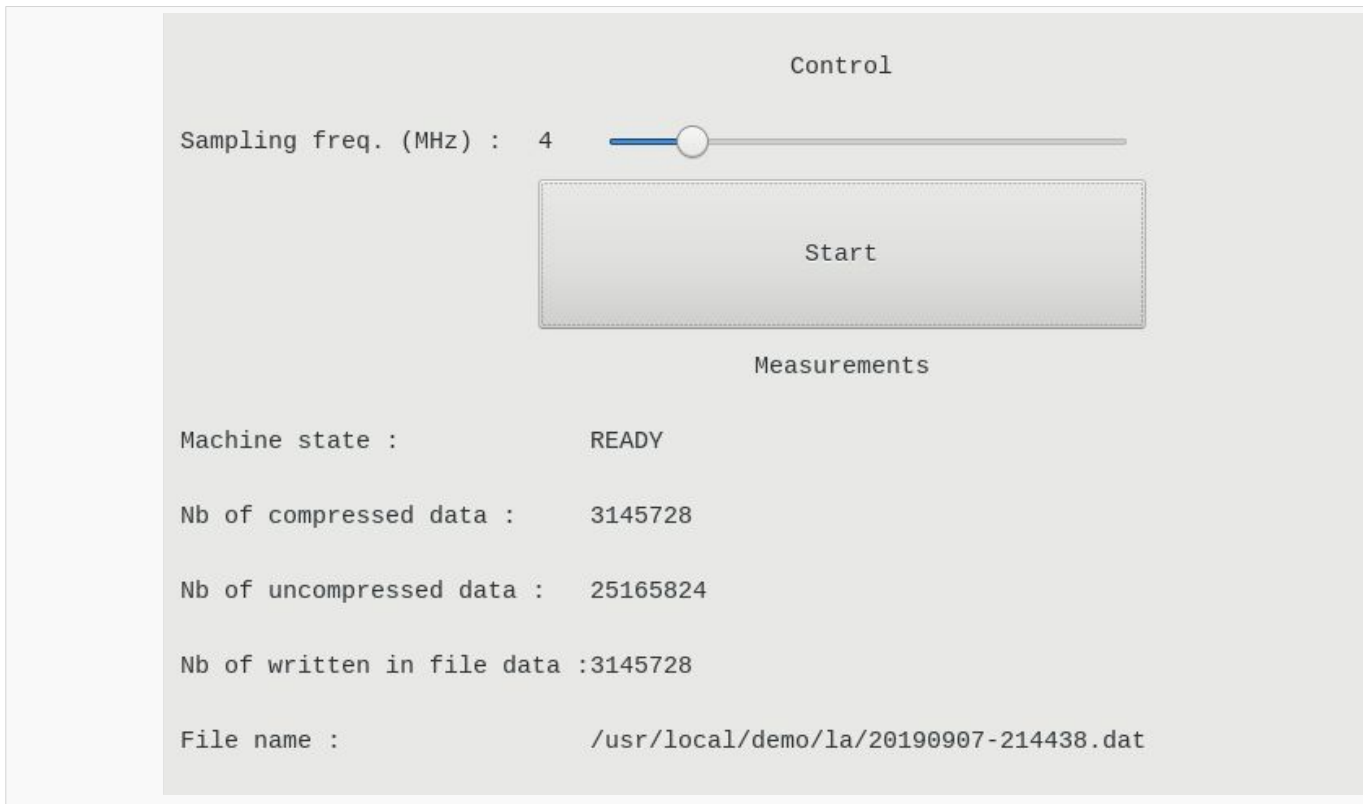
Control

Sampling freq. (MHz) : 4

Start

Measurements

Machine state : READY

Nb of compressed data : 3145728

Nb of uncompressed data : 25165824

Nb of written in file data :3145728

File name : /usr/local/demo/la/20190907-214438.dat